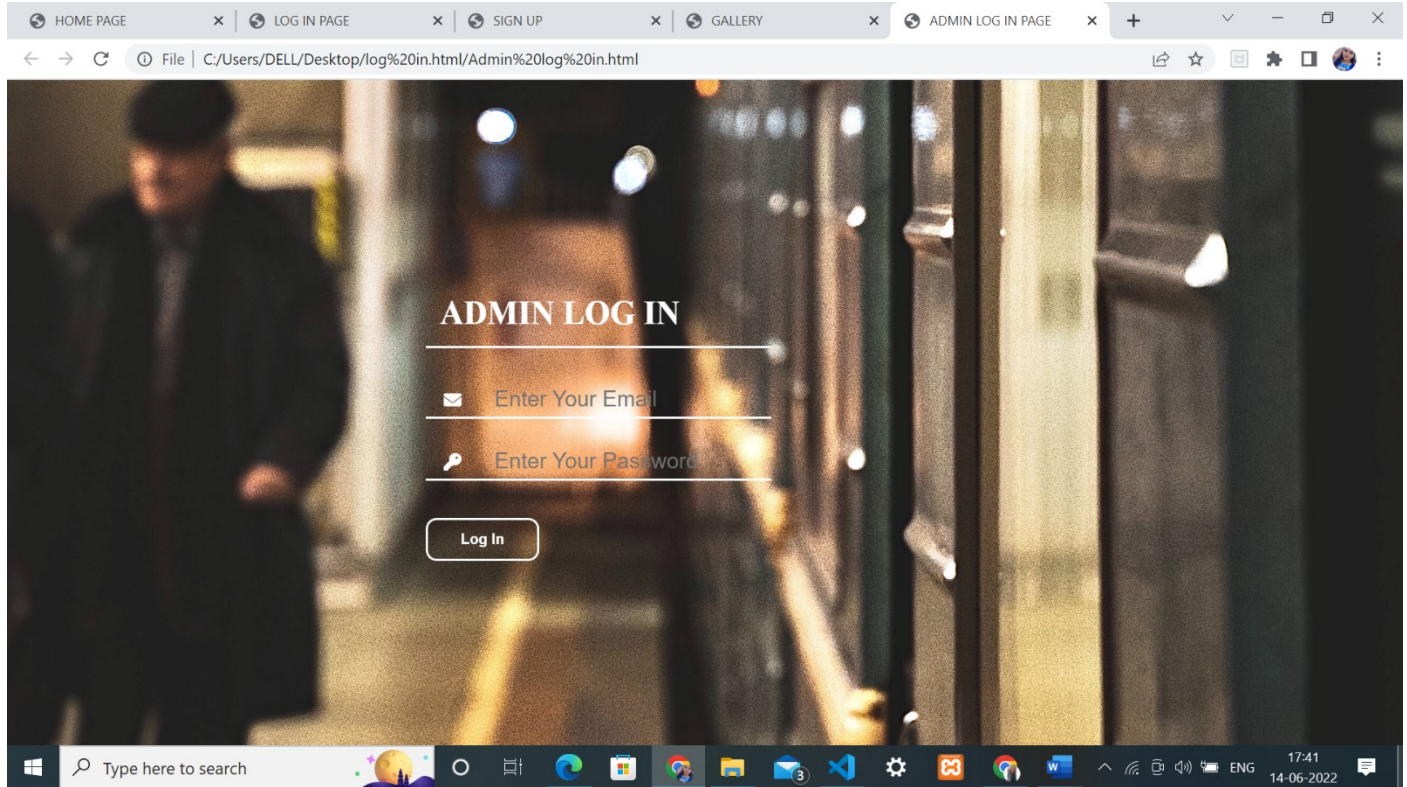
HOME PAGE
LOG IN PAGE
SIGN UP
GALLERY
ADMIN LOG IN PAGE

File | C:/Users/DELL/Desktop/log%20in.html/Admin%20log%20in.html

ADMIN LOG IN

Enter Your Email

Enter Your Password

Log In

Type here to search

3

ENG
17:41
14-06-2022